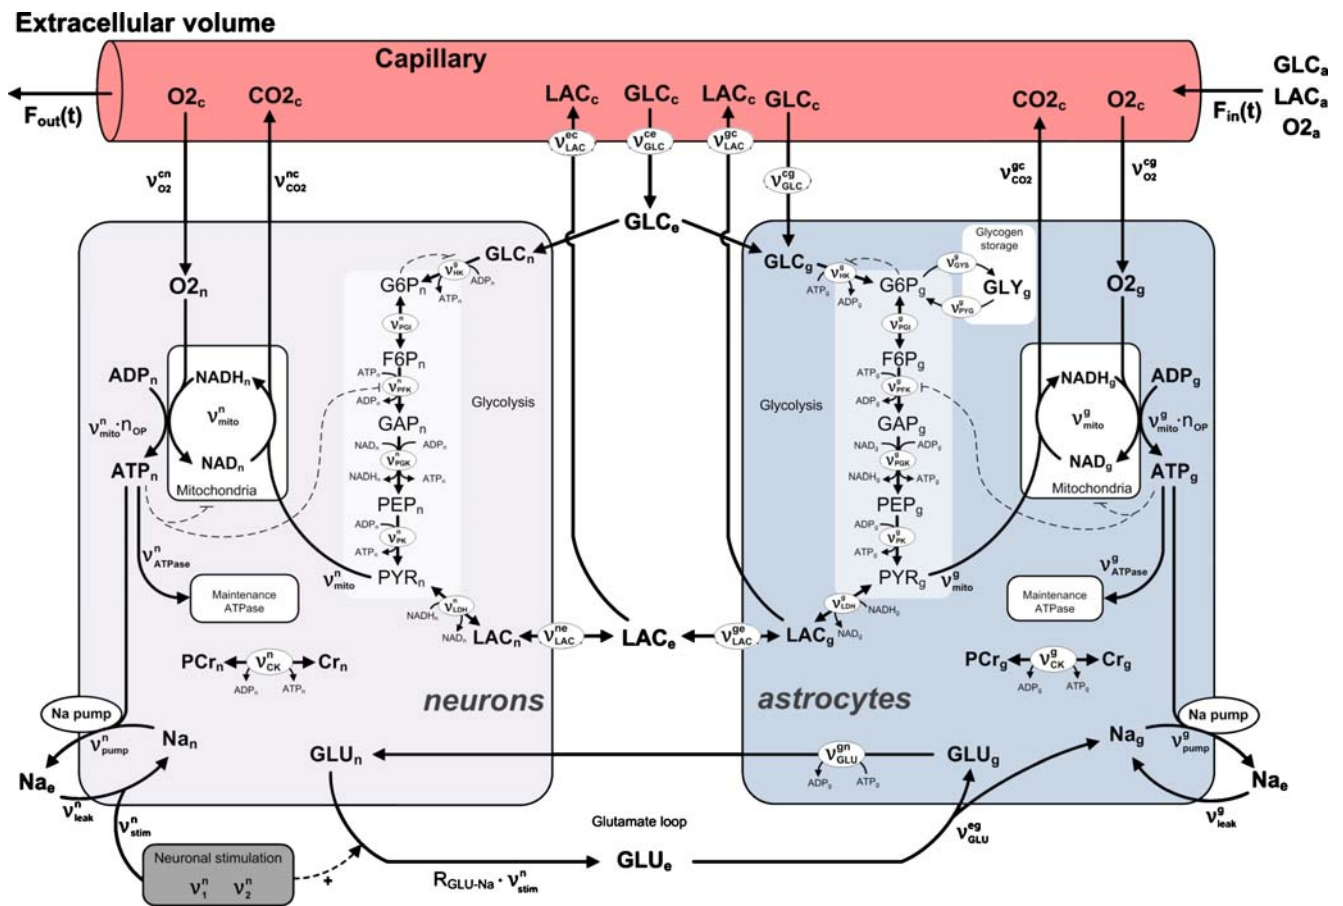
Extracellular volume

Capillary

$F_{out}(t)$ $O2_c$ $CO2_c$ $LAC_c$ $GLC_c$ $LAC_c$ $GLC_c$ $CO2_c$ $O2_c$ $F_{in}(t)$ $GLC_a$ $LAC_a$ $O2_a$

$\nu^{ec}_{LAC}$ $\nu^{ce}_{GLC}$ $\nu^{gc}_{LAC}$ $\nu^{cg}_{GLC}$

$\nu^{cn}_{O2}$ $\nu^{nc}_{CO2}$ $\nu^{gc}_{CO2}$ $\nu^{cg}_{O2}$

$GLC_e$

$GLC_n$ $\nu^{n}_{HK}$ $ADP_n$ $ATP_n$ $G6P_n$ $\nu^{n}_{PGI}$ $F6P_n$ $ATP_n$ $\nu^{n}_{PFK}$ $ADP_n$ $GAP_n$ $NAD_n$ $ADP_n$ $\nu^{n}_{PGK}$ $NADH_n$ $ATP_n$ $PEP_n$ $ADP_n$ $\nu^{n}_{PK}$ $ATP_n$ $PYR_n$ $\nu^{n}_{LDH}$ $NADH_n$ $NAD_n$ $LAC_n$

Glycolysis

$O2_n$ $ADP_n$ $NADH_n$ $\nu^{n}_{mito}$ $\nu^{n}_{mito} \cdot n_{OP}$ $NAD_n$ $ATP_n$ Mitochondria $\nu^{n}_{mito}$

$\nu^{n}_{ATPase}$ Maintenance ATPase

$PCr_n$ $\nu^{n}_{CK}$ $Cr_n$ $ADP_n$ $ATP_n$

neurons

Na pump $\nu^{n}_{pump}$ $Na_n$ $Na_e$ $\nu^{n}_{leak}$ $\nu^{n}_{stim}$

$GLU_n$

Neuronal stimulation $\nu^{n}_{1}$ $\nu^{n}_{2}$ +

$\nu^{ne}_{LAC}$ $LAC_e$ $\nu^{ge}_{LAC}$

Glutamate loop

$R_{GLU\text{-}Na} \cdot \nu^{n}_{stim}$ $GLU_e$ $\nu^{eg}_{GLU}$

$GLC_g$ $\nu^{g}_{HK}$ $ATP_g$ $ADP_g$ $G6P_g$ $\nu^{g}_{GYS}$ $GLY_g$ $\nu^{g}_{PYG}$ Glycogen storage $\nu^{g}_{PGI}$ $F6P_g$ $ATP_g$ $\nu^{g}_{PFK}$ $ADP_g$ $GAP_g$ $NAD_g$ $ADP_g$ $\nu^{g}_{PGK}$ $NADH_g$ $ATP_g$ $PEP_g$ $ADP_g$ $\nu^{g}_{PK}$ $ATP_g$ $PYR_g$ $\nu^{g}_{LDH}$ $NADH_g$ $NAD_g$ $LAC_g$

Glycolysis

$O2_g$ $NADH_g$ $ADP_g$ $\nu^{g}_{mito}$ $\nu^{g}_{mito} \cdot n_{OP}$ $NAD_g$ $ATP_g$ Mitochondria $\nu^{g}_{mito}$

$\nu^{g}_{ATPase}$ Maintenance ATPase

$PCr_g$ $\nu^{g}_{CK}$ $Cr_g$ $ADP_g$ $ATP_g$

astrocytes

$GLU_g$ $\nu^{gn}_{GLU}$ $ADP_g$ $ATP_g$

Na pump $Na_g$ $\nu^{g}_{pump}$ $Na_e$ $\nu^{g}_{leak}$